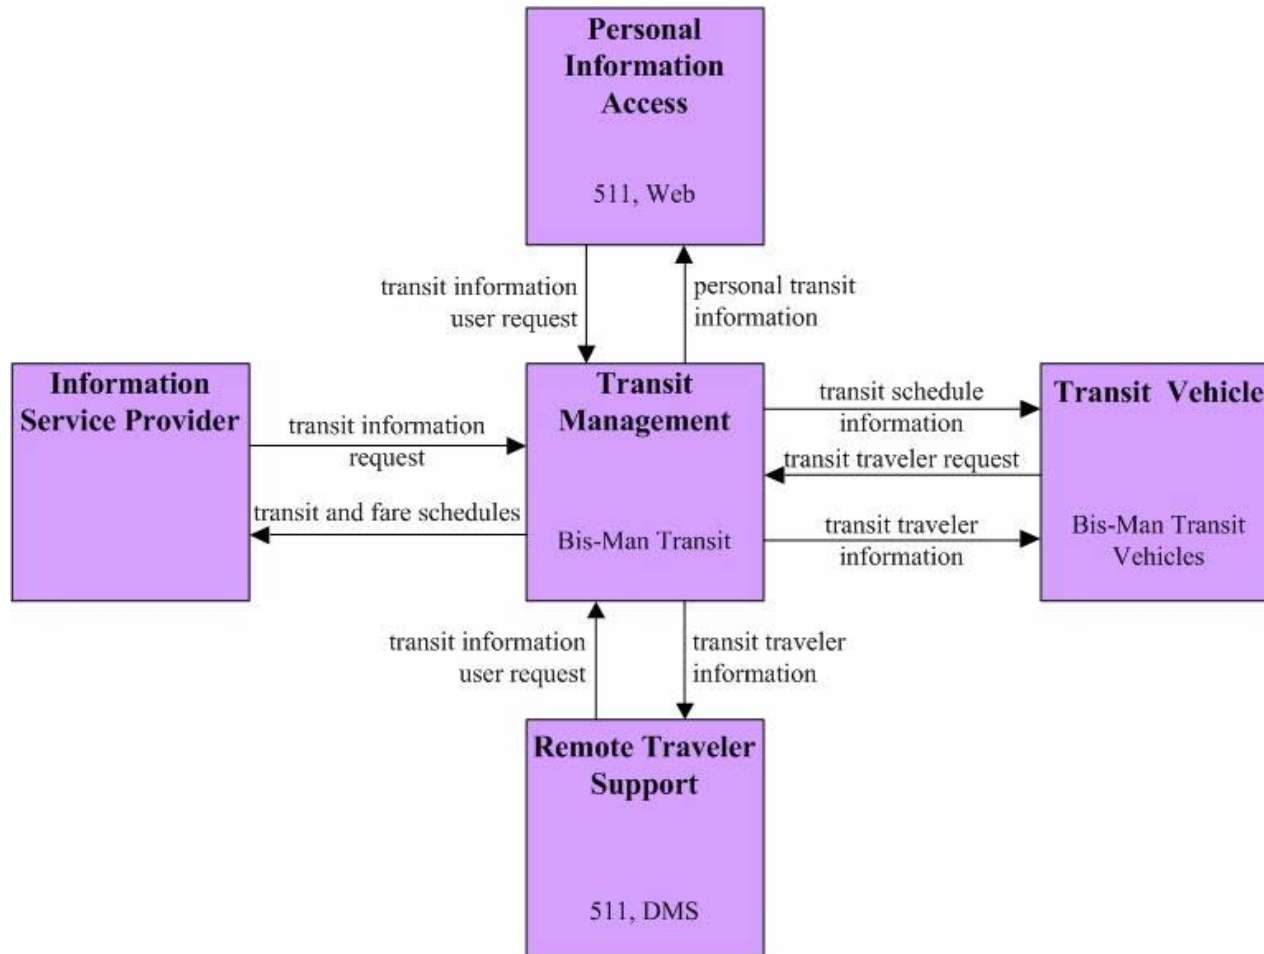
Personal Information Access

511, Web

transit information user request

personal transit information

Information Service Provider

transit information request

transit and fare schedules

Transit Management

Bis-Man Transit

transit schedule information

transit traveler request

transit traveler information

Transit Vehicle

Bis-Man Transit Vehicles

transit information user request

transit traveler information

Remote Traveler Support

511, DMS